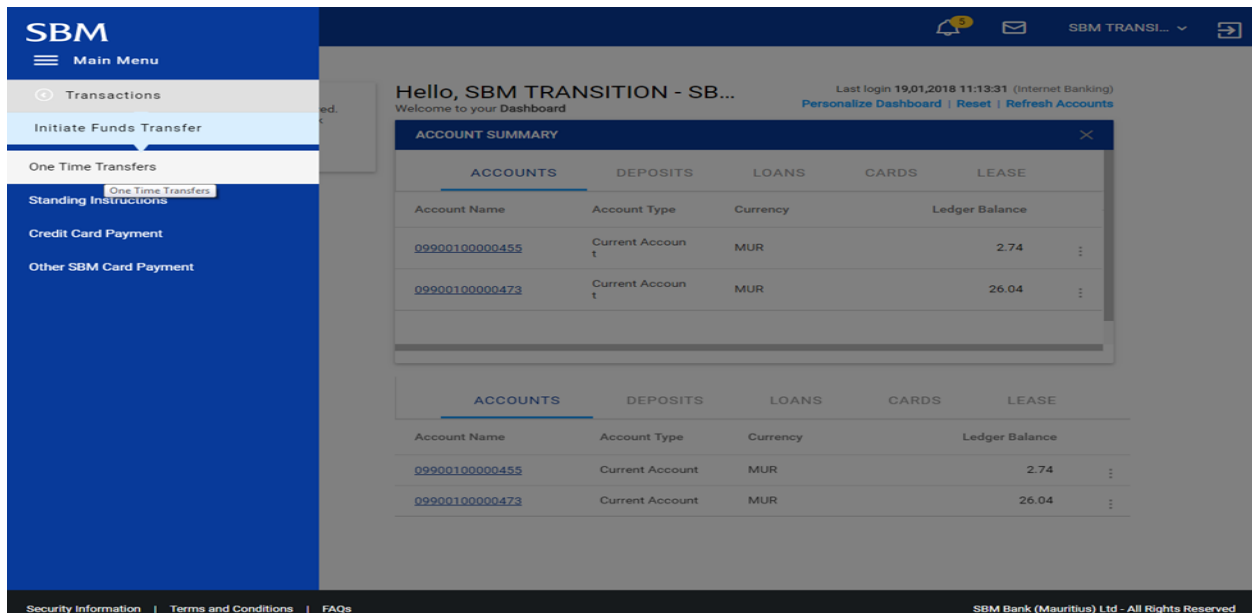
SBM

Main Menu

Transactions

Initiate Funds Transfer

One Time Transfers

One Time Transfers

Standing Instructions

Credit Card Payment

Other SBM Card Payment

5

SBM TRANSI...

ed.

Hello, SBM TRANSITION - SB...
Welcome to your Dashboard

Last login 19,01,2018 11:13:31 (Internet Banking)
Personalize Dashboard | Reset | Refresh Accounts

ACCOUNT SUMMARY

ACCOUNTS DEPOSITS LOANS CARDS LEASE

| Account Name | Account Type | Currency | Ledger Balance |
|---|---|---|---|
| 09900100000455 | Current Account | MUR | 2.74 |
| 09900100000473 | Current Account | MUR | 26.04 |

ACCOUNTS DEPOSITS LOANS CARDS LEASE

| Account Name | Account Type | Currency | Ledger Balance |
|---|---|---|---|
| 09900100000455 | Current Account | MUR | 2.74 |
| 09900100000473 | Current Account | MUR | 26.04 |

Security Information | Terms and Conditions | FAQs

SBM Bank (Mauritius) Ltd - All Rights Reserved